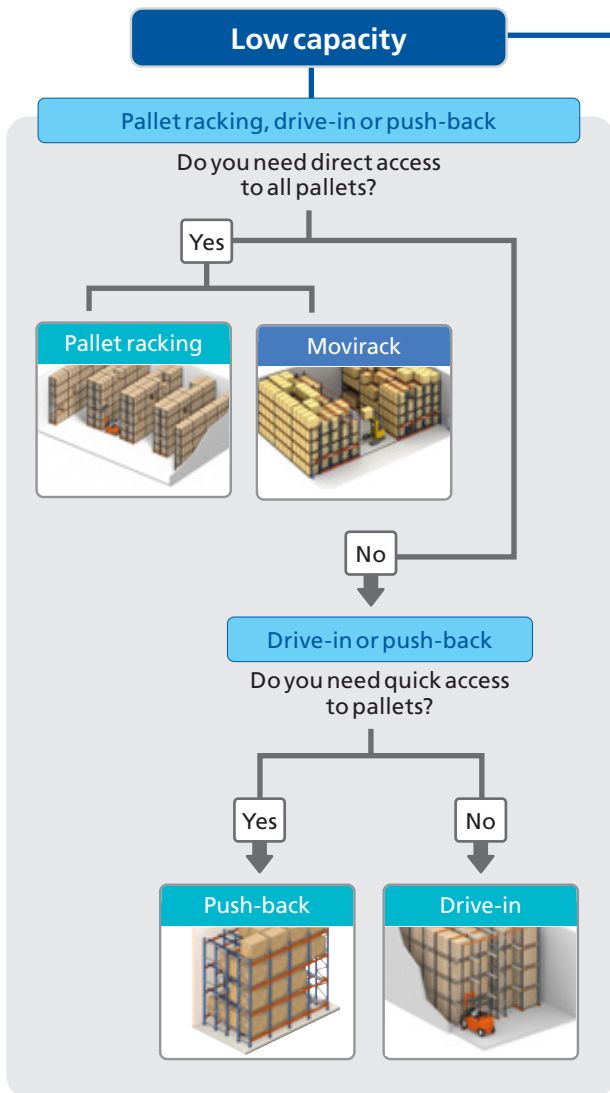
Low capacity

Pallet racking, drive-in or push-back

Do you need direct access to all pallets?

Yes

Pallet racking

Movirack

No

Drive-in or push-back

Do you need quick access to pallets?

Yes

No

Push-back

Drive-in